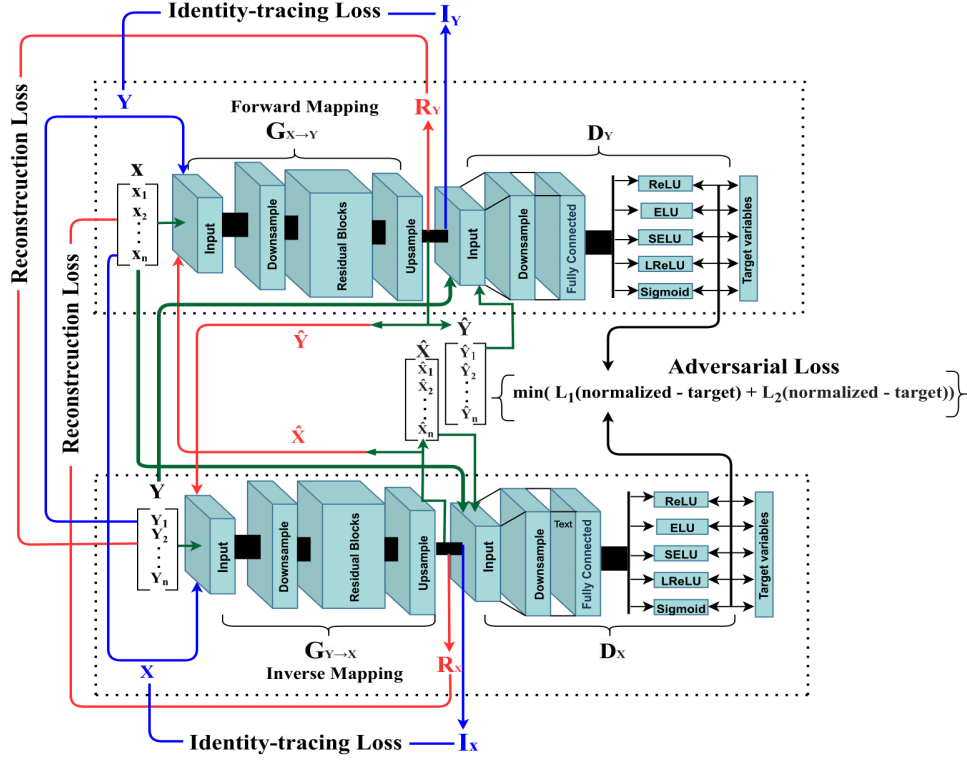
Identity-tracing Loss

$I_Y$

Y

Forward Mapping

$R_Y$

$G_{X\rightarrow Y}$

$D_Y$

X

$x_1$
$x_2$
.
.
$x_n$

Input

Downsample

Residual Blocks

Upsample

Input

Downsample

Fully Connected

ReLU

ELU

SELU

LReLU

Sigmoid

Target variables

Reconstruction Loss

Reconstruction Loss

$\hat{Y}$

$\hat{Y}$

$\hat{X}$

$\hat{Y}_1$
$\hat{Y}_2$
.
.
$\hat{Y}_n$

$\hat{X}_1$
$\hat{X}_2$
.
.
$\hat{X}_n$

Adversarial Loss

min( $L_1$(normalized - target) + $L_2$(normalized - target))

$\hat{X}$

Y

$Y_1$
$Y_2$
.
.
$Y_n$

Input

Downsample

Residual Blocks

Upsample

Input

Downsample

Text

Fully Connected

ReLU

ELU

SELU

LReLU

Sigmoid

Target variables

$G_{Y\rightarrow X}$

Inverse Mapping

$R_X$

$D_X$

X

Identity-tracing Loss

$I_X$